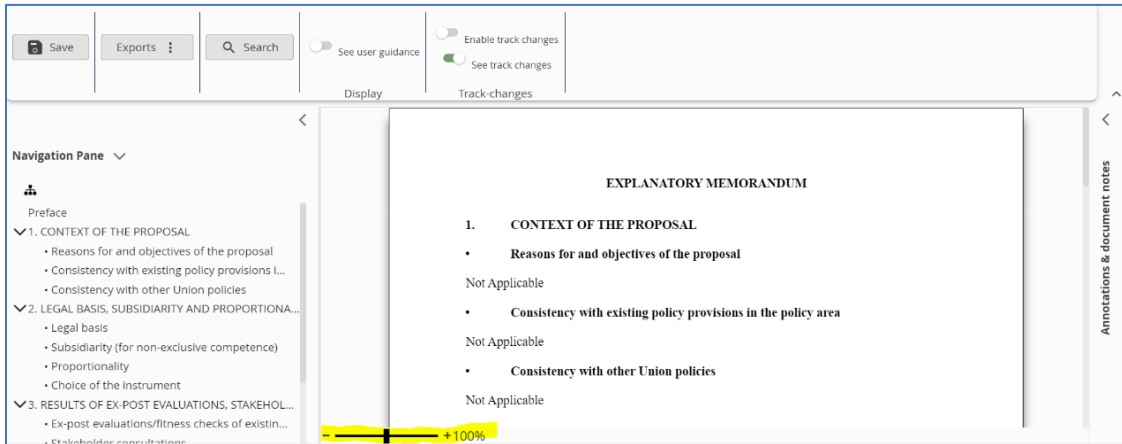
Save
Exports
Search
See user guidance
Display
Enable track changes
See track changes
Track-changes

Navigation Pane

Preface
1. CONTEXT OF THE PROPOSAL
• Reasons for and objectives of the proposal
• Consistency with existing policy provisions i...
• Consistency with other Union policies
2. LEGAL BASIS, SUBSIDIARITY AND PROPORTIONA...
• Legal basis
• Subsidiarity (for non-exclusive competence)
• Proportionality
• Choice of the instrument
3. RESULTS OF EX-POST EVALUATIONS, STAKEHOL...
• Ex-post evaluations/fitness checks of existin...
• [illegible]

EXPLANATORY MEMORANDUM

1. CONTEXT OF THE PROPOSAL

• Reasons for and objectives of the proposal

Not Applicable

• Consistency with existing policy provisions in the policy area

Not Applicable

• Consistency with other Union policies

Not Applicable

- +100%

Annotations & document notes